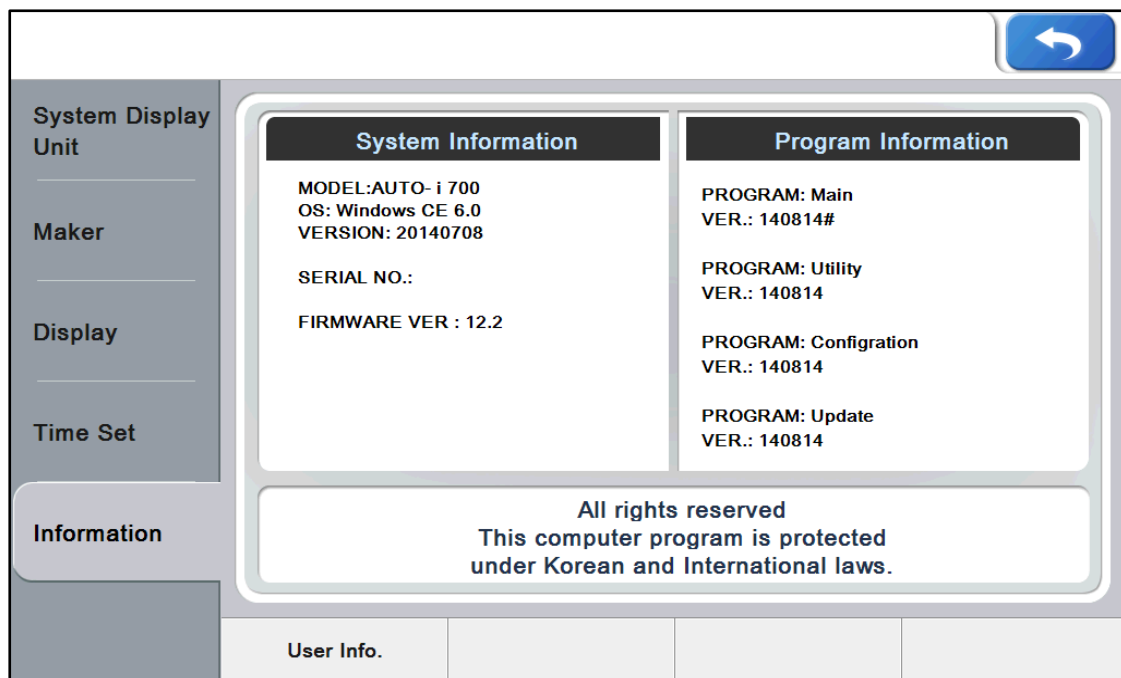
System Display Unit

Maker

Display

Time Set

Information

System Information

MODEL:AUTO- i 700
OS: Windows CE 6.0
VERSION: 20140708

SERIAL NO.:

FIRMWARE VER : 12.2

Program Information

PROGRAM: Main
VER.: 140814#

PROGRAM: Utility
VER.: 140814

PROGRAM: Configration
VER.: 140814

PROGRAM: Update
VER.: 140814

All rights reserved
This computer program is protected
under Korean and International laws.

User Info.